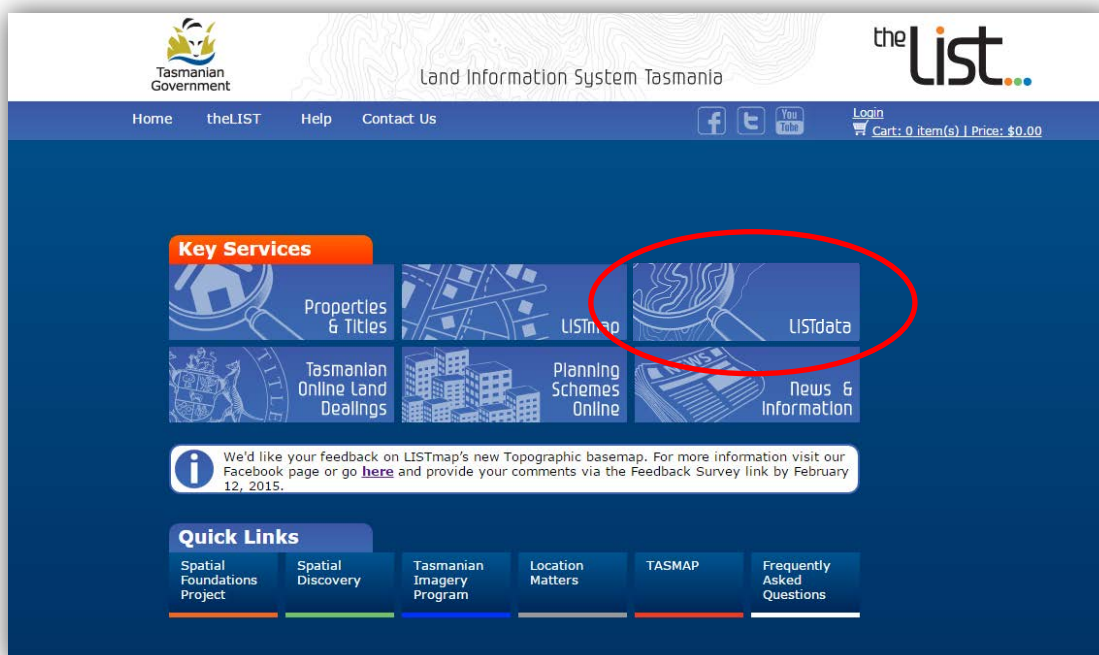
Tasmanian Government

Land Information System Tasmania

the LIST

Home theLIST Help Contact Us

You Tube

Login
Cart: 0 item(s) | Price: $0.00

Key Services

Properties & Titles

LISTmap

LISTdata

Tasmanian Online Land Dealings

Planning Schemes Online

News & Information

We'd like your feedback on LISTmap's new Topographic basemap. For more information visit our Facebook page or go here and provide your comments via the Feedback Survey link by February 12, 2015.

Quick Links

Spatial Foundations Project

Spatial Discovery

Tasmanian Imagery Program

Location Matters

TASMAP

Frequently Asked Questions